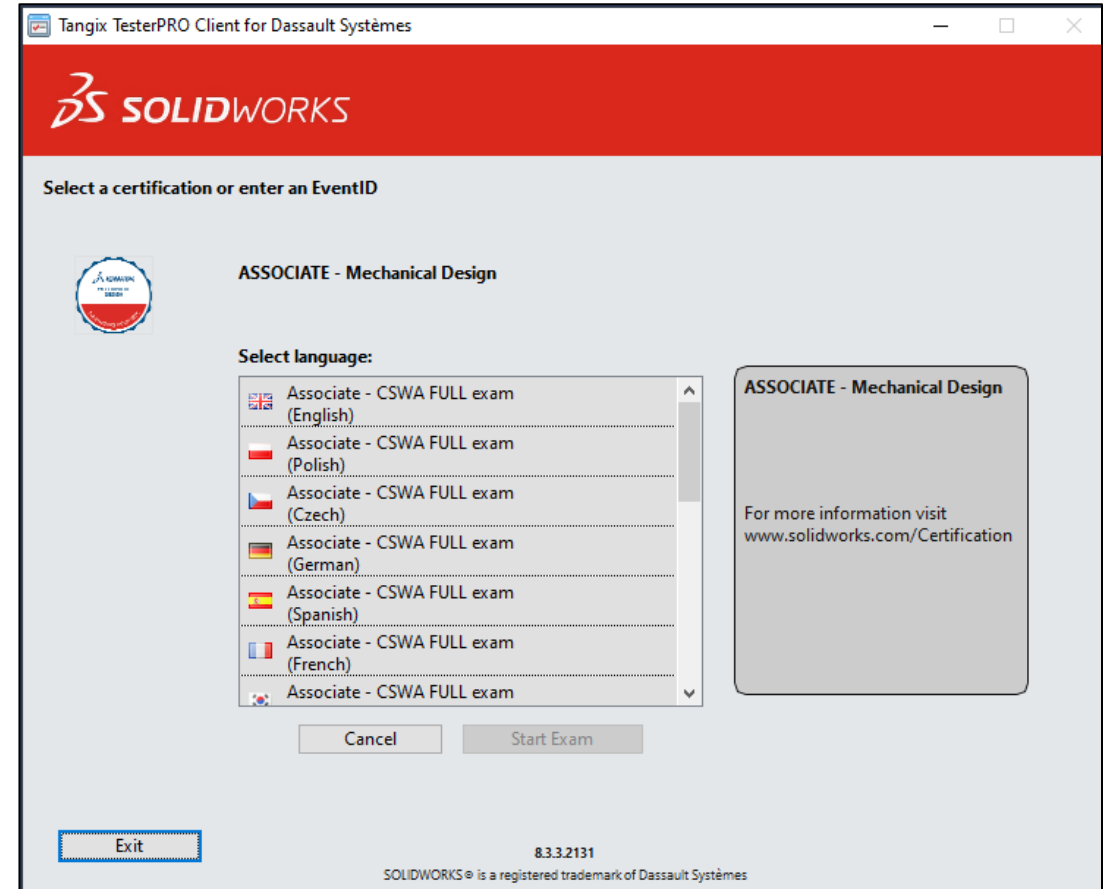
Tangix TesterPRO Client for Dassault Systèmes

SOLIDWORKS

Select a certification or enter an EventID

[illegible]

ASSOCIATE - Mechanical Design

Select language:

Associate - CSWA FULL exam (English)
Associate - CSWA FULL exam (Polish)
Associate - CSWA FULL exam (Czech)
Associate - CSWA FULL exam (German)
Associate - CSWA FULL exam (Spanish)
Associate - CSWA FULL exam (French)
Associate - CSWA FULL exam

ASSOCIATE - Mechanical Design

For more information visit www.solidworks.com/Certification

Cancel
Start Exam

Exit

8.3.3.2131
SOLIDWORKS® is a registered trademark of Dassault Systèmes